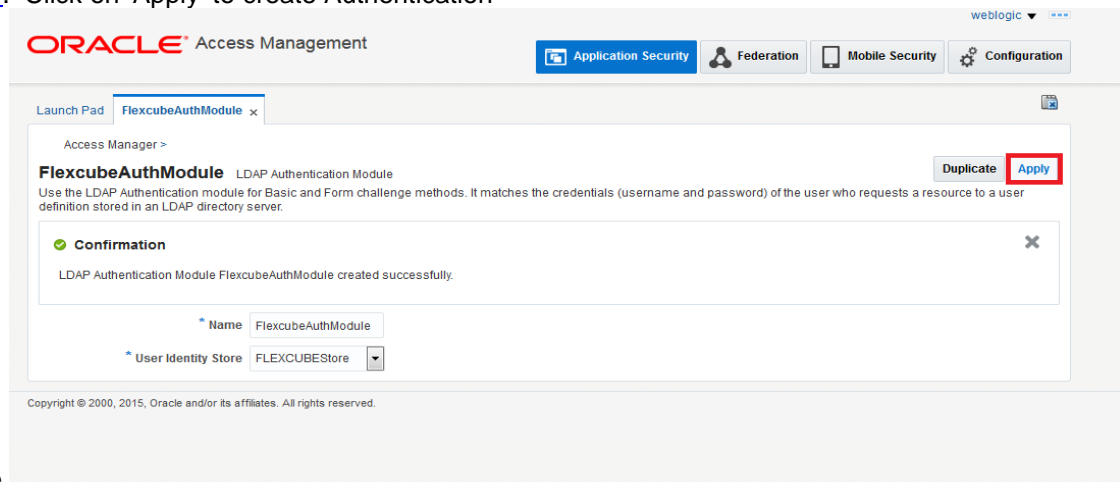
Click on "Apply" to create Authentication

weblogic ▾

ORACLE® Access Management

Application Security  Federation  Mobile Security  Configuration

Launch Pad  FlexcubeAuthModule ×

Access Manager >

FlexcubeAuthModule LDAP Authentication Module

Duplicate  Apply

Use the LDAP Authentication module for Basic and Form challenge methods. It matches the credentials (username and password) of the user who requests a resource to a user definition stored in an LDAP directory server.

Confirmation

LDAP Authentication Module FlexcubeAuthModule created successfully.

* Name FlexcubeAuthModule

* User Identity Store FLEXCUBEStore

Copyright © 2000, 2015, Oracle and/or its affiliates. All rights reserved.